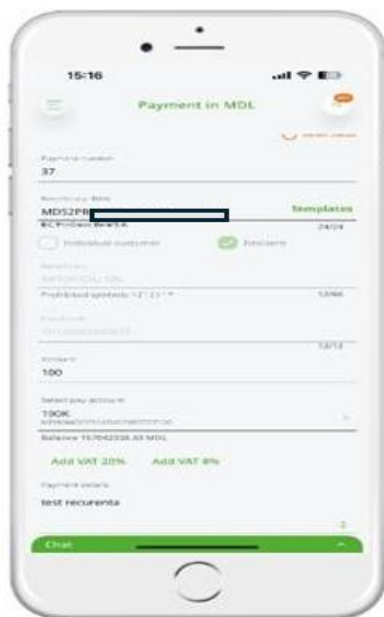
15:16

Payment in MDL

Payment number
37

Beneficiary IBAN
MD52P8
BC ProCredit Bank S.A.
Templates
24/24

Individual customer
Resident

Beneficiary
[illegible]
Prohibited symbols: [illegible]
12/96

Fiscal code
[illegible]
13/13

Amount
100

Select pay account
190K
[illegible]
Balance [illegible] MDL

Add VAT 20%
Add VAT 8%

Payment details
test recurenta

Chat